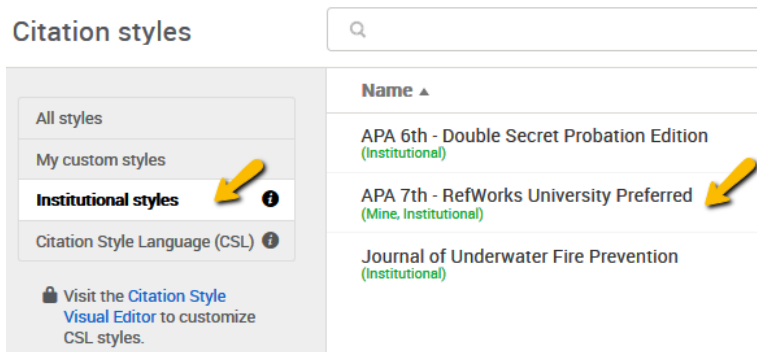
Citation styles

All styles
My custom styles
Institutional styles
Citation Style Language (CSL)

Visit the Citation Style Visual Editor to customize CSL styles.

Name ▲

APA 6th - Double Secret Probation Edition
(Institutional)

APA 7th - RefWorks University Preferred
(Mine, Institutional)

Journal of Underwater Fire Prevention
(Institutional)